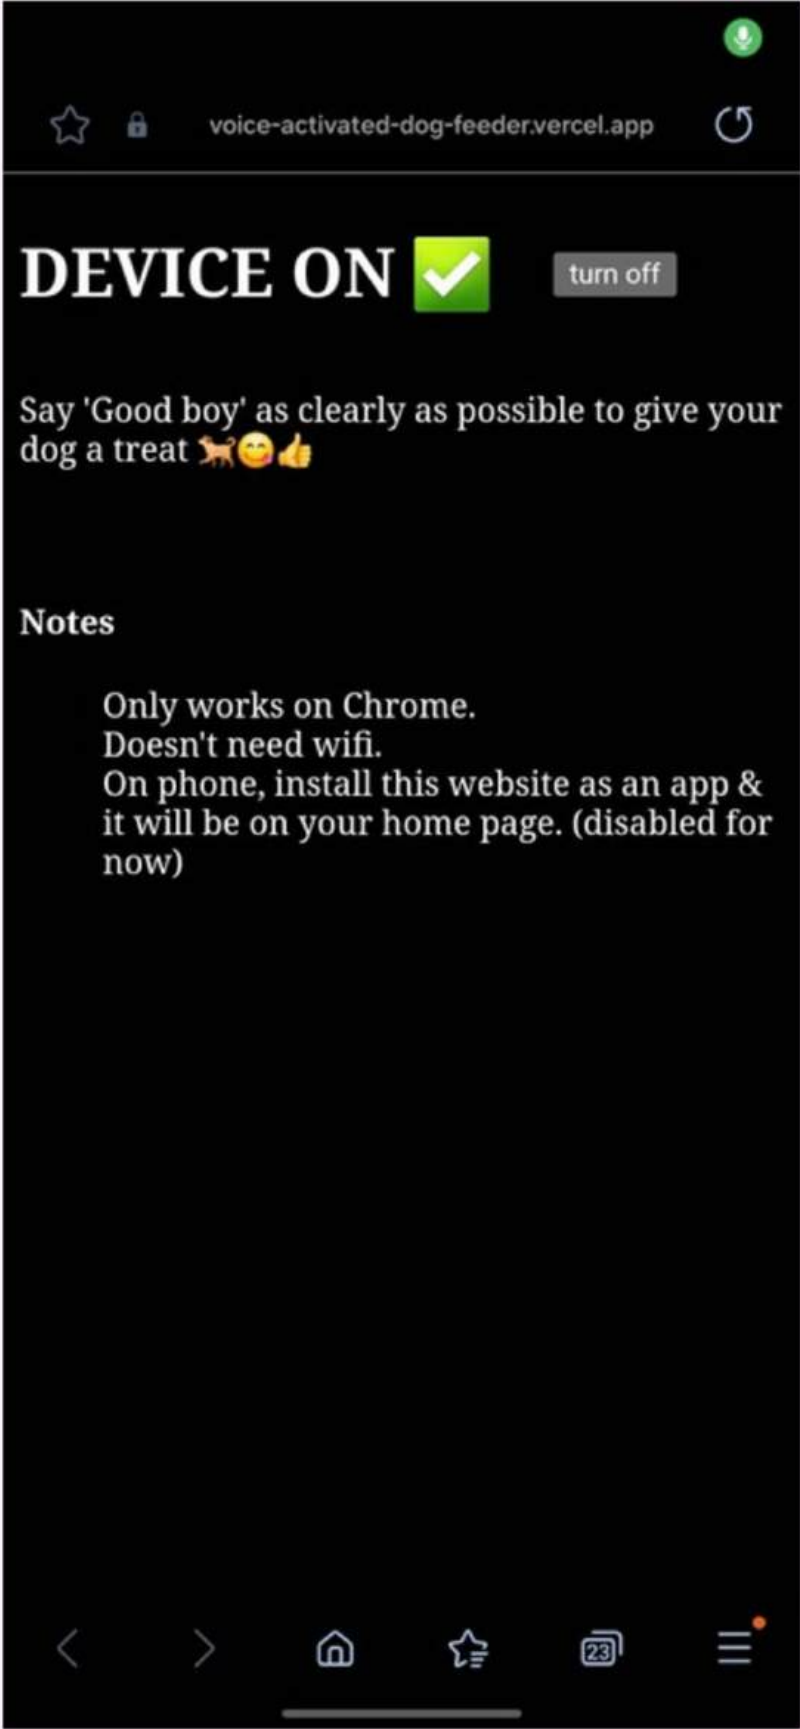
voice-activated-dog-feeder.vercel.app

DEVICE ON ✅ turn off

Say 'Good boy' as clearly as possible to give your dog a treat 🐕😋👍

Notes

Only works on Chrome.
Doesn't need wifi.
On phone, install this website as an app & it will be on your home page. (disabled for now)

23